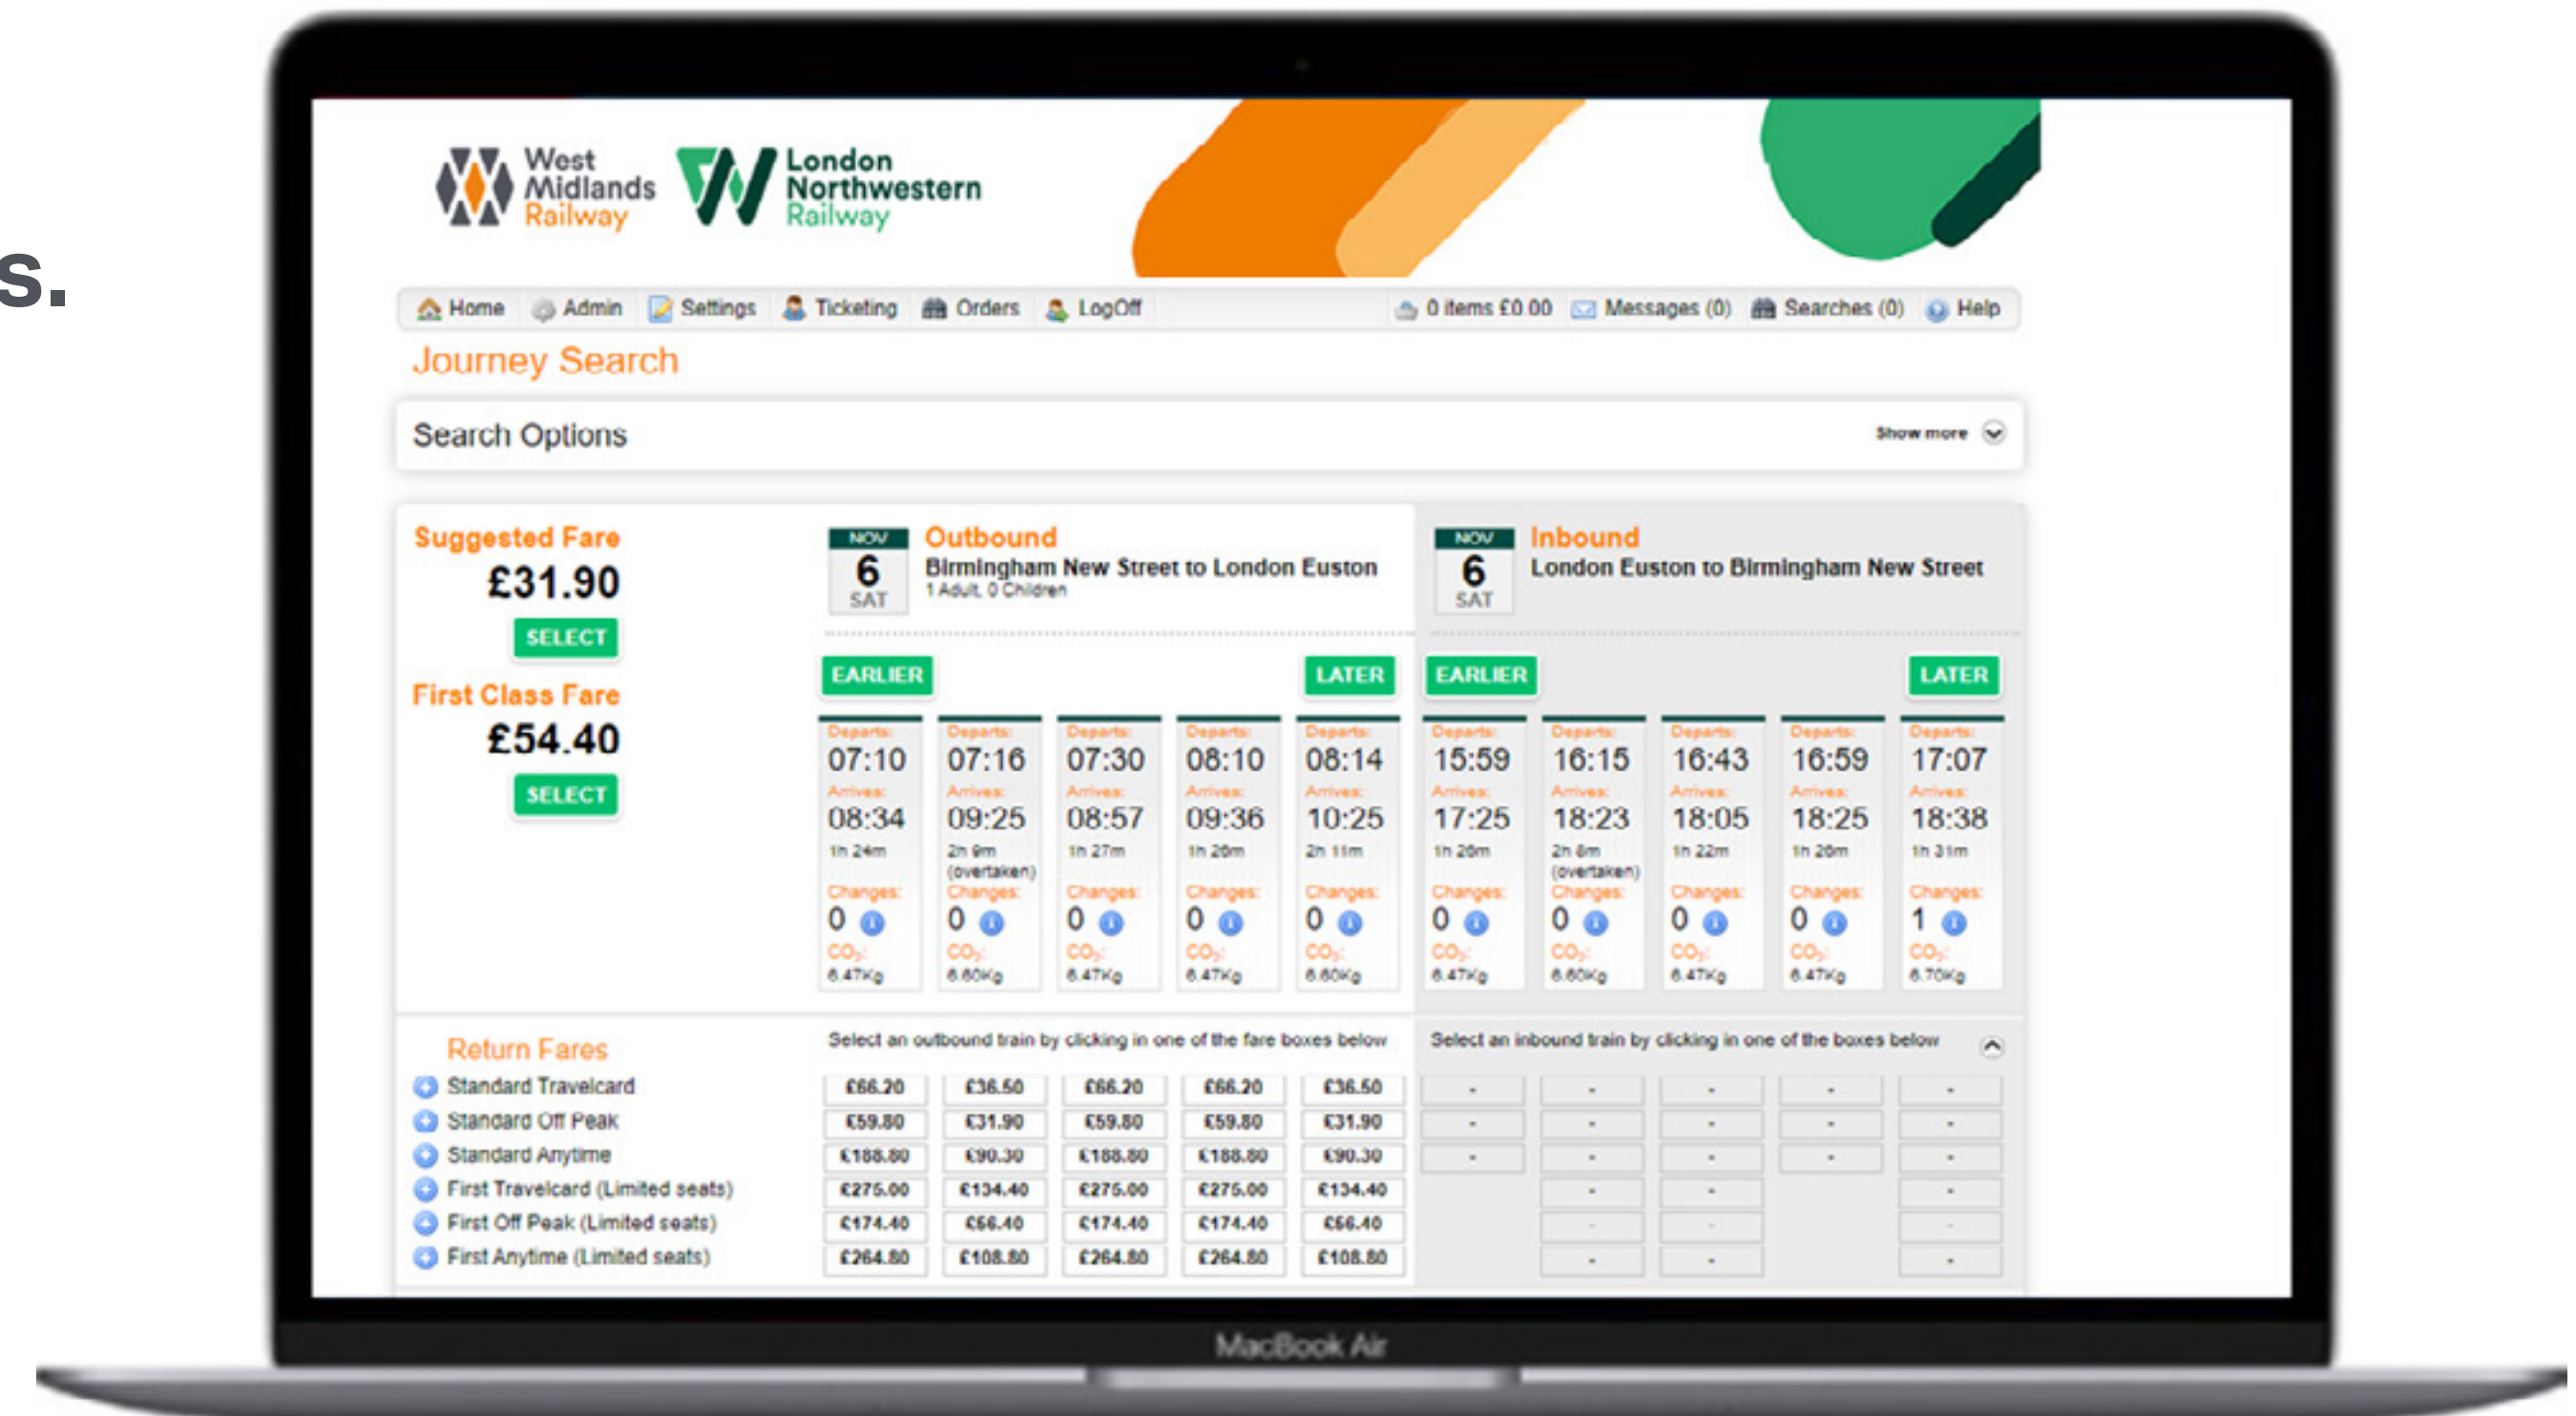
s.

West Midlands Railway

London Northwestern Railway

Home Admin Settings Ticketing Orders LogOff 0 items £0.00 Messages (0) Searches (0) Help

Journey Search

Search Options Show more

Suggested Fare
£31.90
SELECT

First Class Fare
£54.40
SELECT

NOV 6 SAT Outbound
Birmingham New Street to London Euston
1 Adult, 0 Children

NOV 6 SAT Inbound
London Euston to Birmingham New Street

EARLIER LATER EARLIER LATER

| Departs: 07:10 Arrives: 08:34 1h 24m Changes: 0 CO₂: 6.47Kg | Departs: 07:16 Arrives: 09:25 2h 9m (overtaken) Changes: 0 CO₂: 6.60Kg | Departs: 07:30 Arrives: 08:57 1h 27m Changes: 0 CO₂: 6.47Kg | Departs: 08:10 Arrives: 09:36 1h 26m Changes: 0 CO₂: 6.47Kg | Departs: 08:14 Arrives: 10:25 2h 11m Changes: 0 CO₂: 6.60Kg | Departs: 15:59 Arrives: 17:25 1h 26m Changes: 0 CO₂: 6.47Kg | Departs: 16:15 Arrives: 18:23 2h 8m (overtaken) Changes: 0 CO₂: 6.60Kg | Departs: 16:43 Arrives: 18:05 1h 22m Changes: 0 CO₂: 6.47Kg | Departs: 16:59 Arrives: 18:25 1h 26m Changes: 0 CO₂: 6.47Kg | Departs: 17:07 Arrives: 18:38 1h 31m Changes: 1 CO₂: 6.70Kg |
|---|---|---|---|---|---|---|---|---|---|

Return Fares

Select an outbound train by clicking in one of the fare boxes below

Select an inbound train by clicking in one of the boxes below

| | | | | | | | | | | |
|---|---|---|---|---|---|---|---|---|---|---|
| Standard Travelcard | £66.20 | £36.50 | £66.20 | £66.20 | £36.50 | - | - | - | - | - |
| Standard Off Peak | £59.80 | £31.90 | £59.80 | £59.80 | £31.90 | - | - | - | - | - |
| Standard Anytime | £188.80 | £90.30 | £188.80 | £188.80 | £90.30 | - | - | - | - | - |
| First Travelcard (Limited seats) | £275.00 | £134.40 | £275.00 | £275.00 | £134.40 | | - | - | | - |
| First Off Peak (Limited seats) | £174.40 | £66.40 | £174.40 | £174.40 | £66.40 | | - | - | | - |
| First Anytime (Limited seats) | £264.80 | £108.80 | £264.80 | £264.80 | £108.80 | | - | - | | - |

MacBook Air